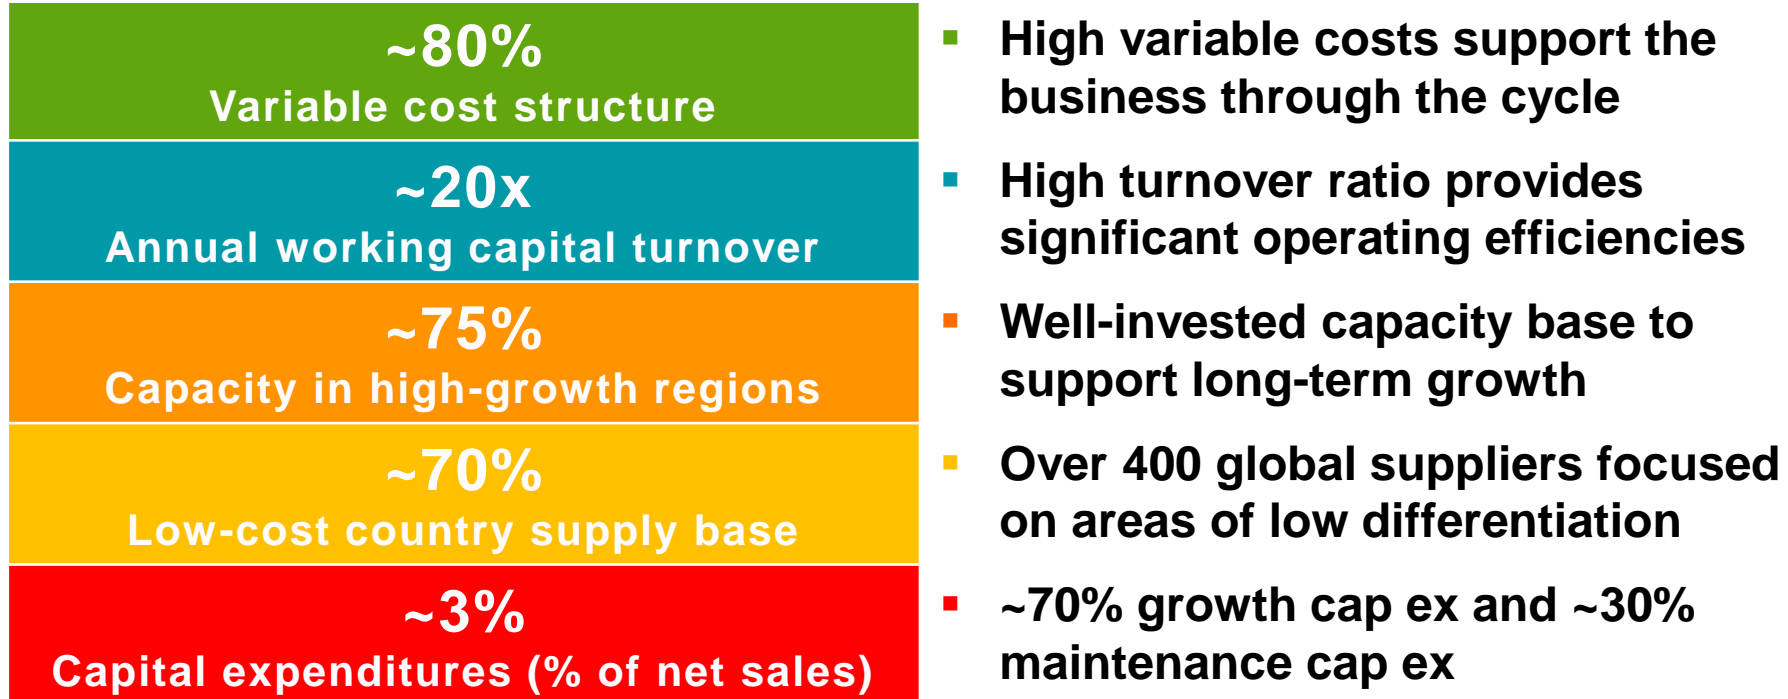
~80%
Variable cost structure

~20x
Annual working capital turnover

~75%
Capacity in high-growth regions

~70%
Low-cost country supply base

~3%
Capital expenditures (% of net sales)

- High variable costs support the business through the cycle
- High turnover ratio provides significant operating efficiencies
- Well-invested capacity base to support long-term growth
- Over 400 global suppliers focused on areas of low differentiation
- ~70% growth cap ex and ~30% maintenance cap ex